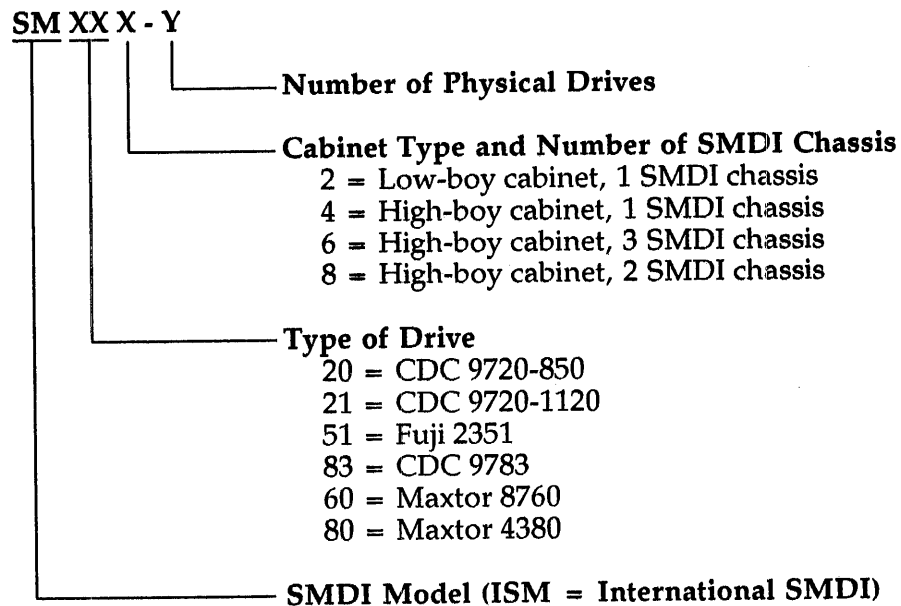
SM XX X - Y

Number of Physical Drives

Cabinet Type and Number of SMDI Chassis
2 = Low-boy cabinet, 1 SMDI chassis
4 = High-boy cabinet, 1 SMDI chassis
6 = High-boy cabinet, 3 SMDI chassis
8 = High-boy cabinet, 2 SMDI chassis

Type of Drive
20 = CDC 9720-850
21 = CDC 9720-1120
51 = Fuji 2351
83 = CDC 9783
60 = Maxtor 8760
80 = Maxtor 4380

SMDI Model (ISM = International SMDI)